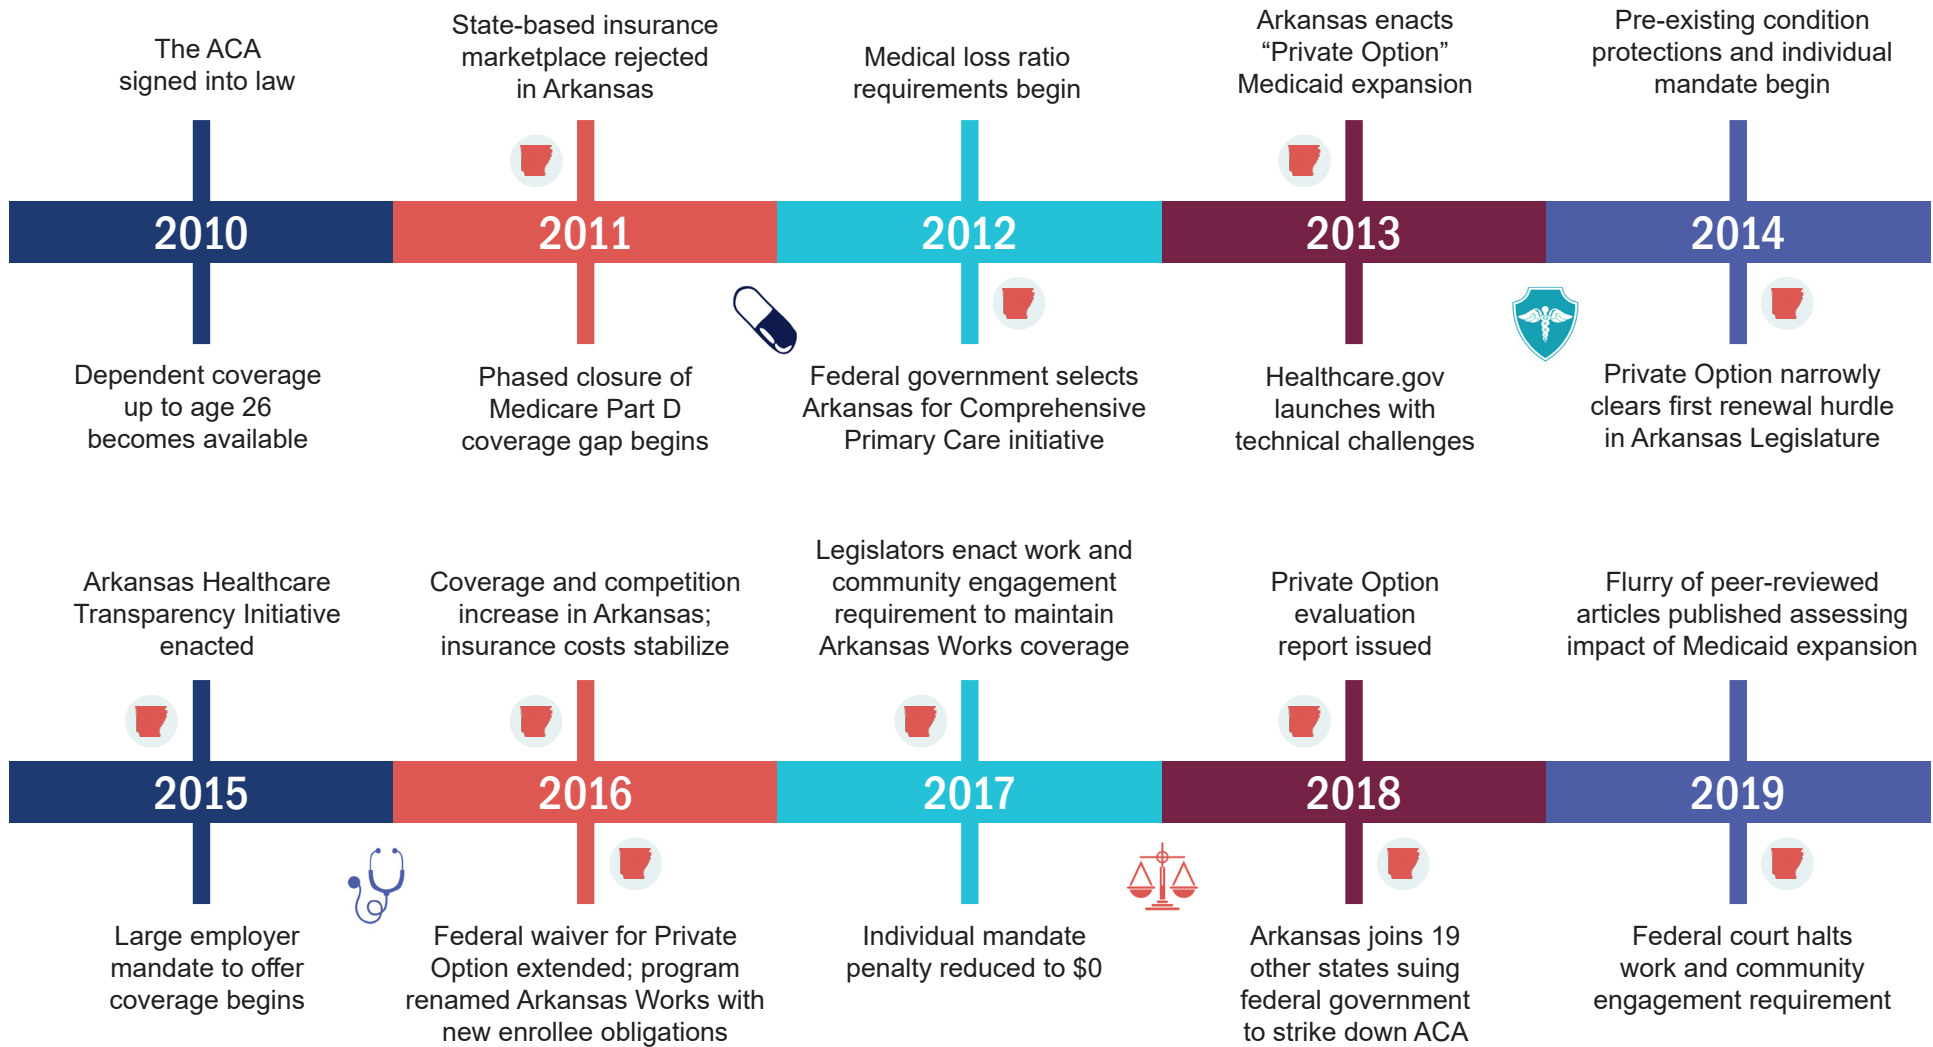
The ACA signed into law

2010

Dependent coverage up to age 26 becomes available

State-based insurance marketplace rejected in Arkansas

2011

Phased closure of Medicare Part D coverage gap begins

Medical loss ratio requirements begin

2012

Federal government selects Arkansas for Comprehensive Primary Care initiative

Arkansas enacts “Private Option” Medicaid expansion

2013

Healthcare.gov launches with technical challenges

Pre-existing condition protections and individual mandate begin

2014

Private Option narrowly clears first renewal hurdle in Arkansas Legislature

Arkansas Healthcare Transparency Initiative enacted

2015

Large employer mandate to offer coverage begins

Coverage and competition increase in Arkansas; insurance costs stabilize

2016

Federal waiver for Private Option extended; program renamed Arkansas Works with new enrollee obligations

Legislators enact work and community engagement requirement to maintain Arkansas Works coverage

2017

Individual mandate penalty reduced to $0

Private Option evaluation report issued

2018

Arkansas joins 19 other states suing federal government to strike down ACA

Flurry of peer-reviewed articles published assessing impact of Medicaid expansion

2019

Federal court halts work and community engagement requirement